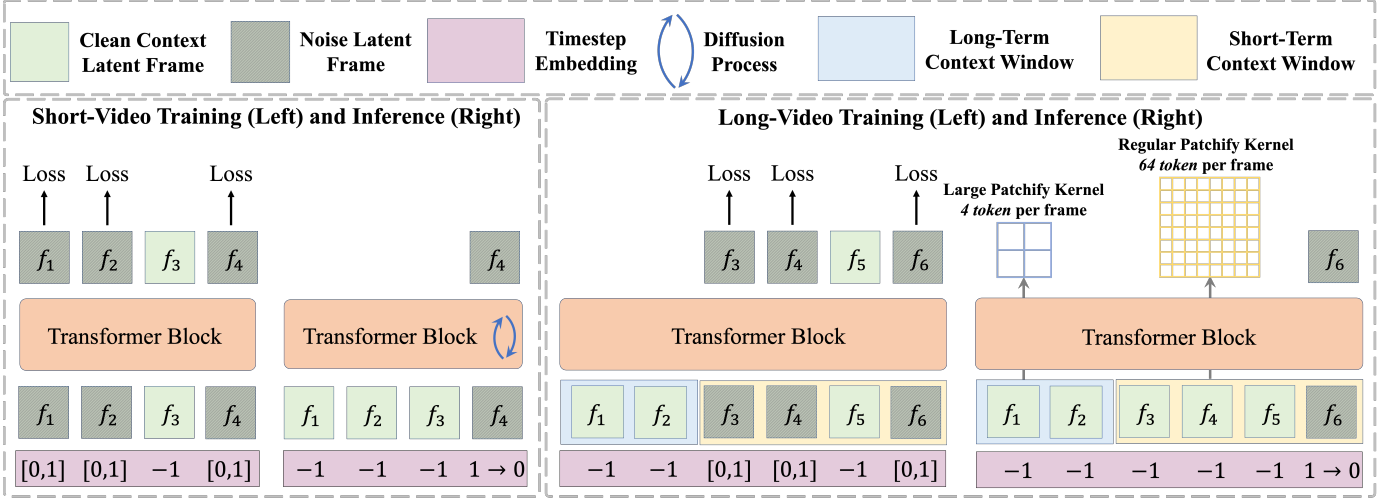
Clean Context Latent Frame

Noise Latent Frame

Timestep Embedding

Diffusion Process

Long-Term Context Window

Short-Term Context Window

Short-Video Training (Left) and Inference (Right)

Loss Loss Loss

$f_1$ $f_2$ $f_3$ $f_4$

$f_4$

Transformer Block

Transformer Block

$f_1$ $f_2$ $f_3$ $f_4$

$f_1$ $f_2$ $f_3$ $f_4$

[0,1] [0,1] −1 [0,1]

−1 −1 −1 1 → 0

Long-Video Training (Left) and Inference (Right)

Loss Loss Loss

$f_3$ $f_4$ $f_5$ $f_6$

Large Patchify Kernel
*4 token* per frame

Regular Patchify Kernel
*64 token* per frame

$f_6$

Transformer Block

Transformer Block

$f_1$ $f_2$ $f_3$ $f_4$ $f_5$ $f_6$

$f_1$ $f_2$ $f_3$ $f_4$ $f_5$ $f_6$

−1 −1 [0,1] [0,1] −1 [0,1]

−1 −1 −1 −1 −1 1 → 0